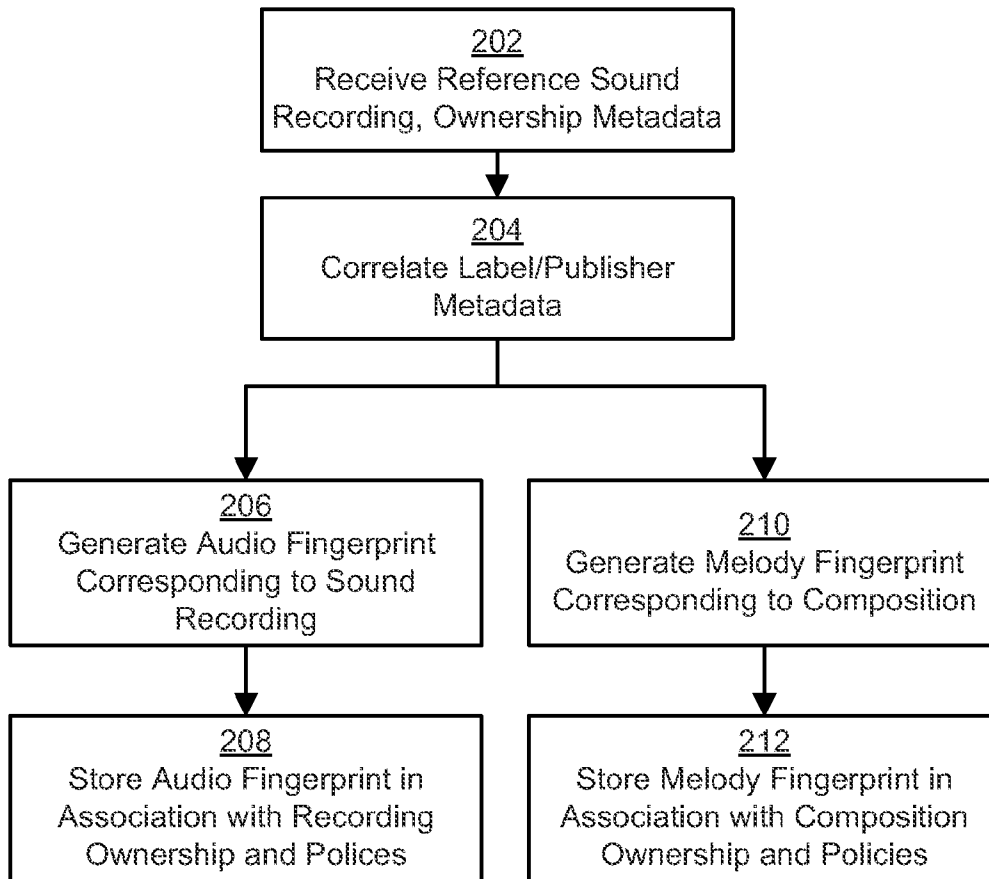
202
Receive Reference Sound Recording, Ownership Metadata

204
Correlate Label/Publisher Metadata

206
Generate Audio Fingerprint Corresponding to Sound Recording

210
Generate Melody Fingerprint Corresponding to Composition

208
Store Audio Fingerprint in Association with Recording Ownership and Polices

212
Store Melody Fingerprint in Association with Composition Ownership and Policies